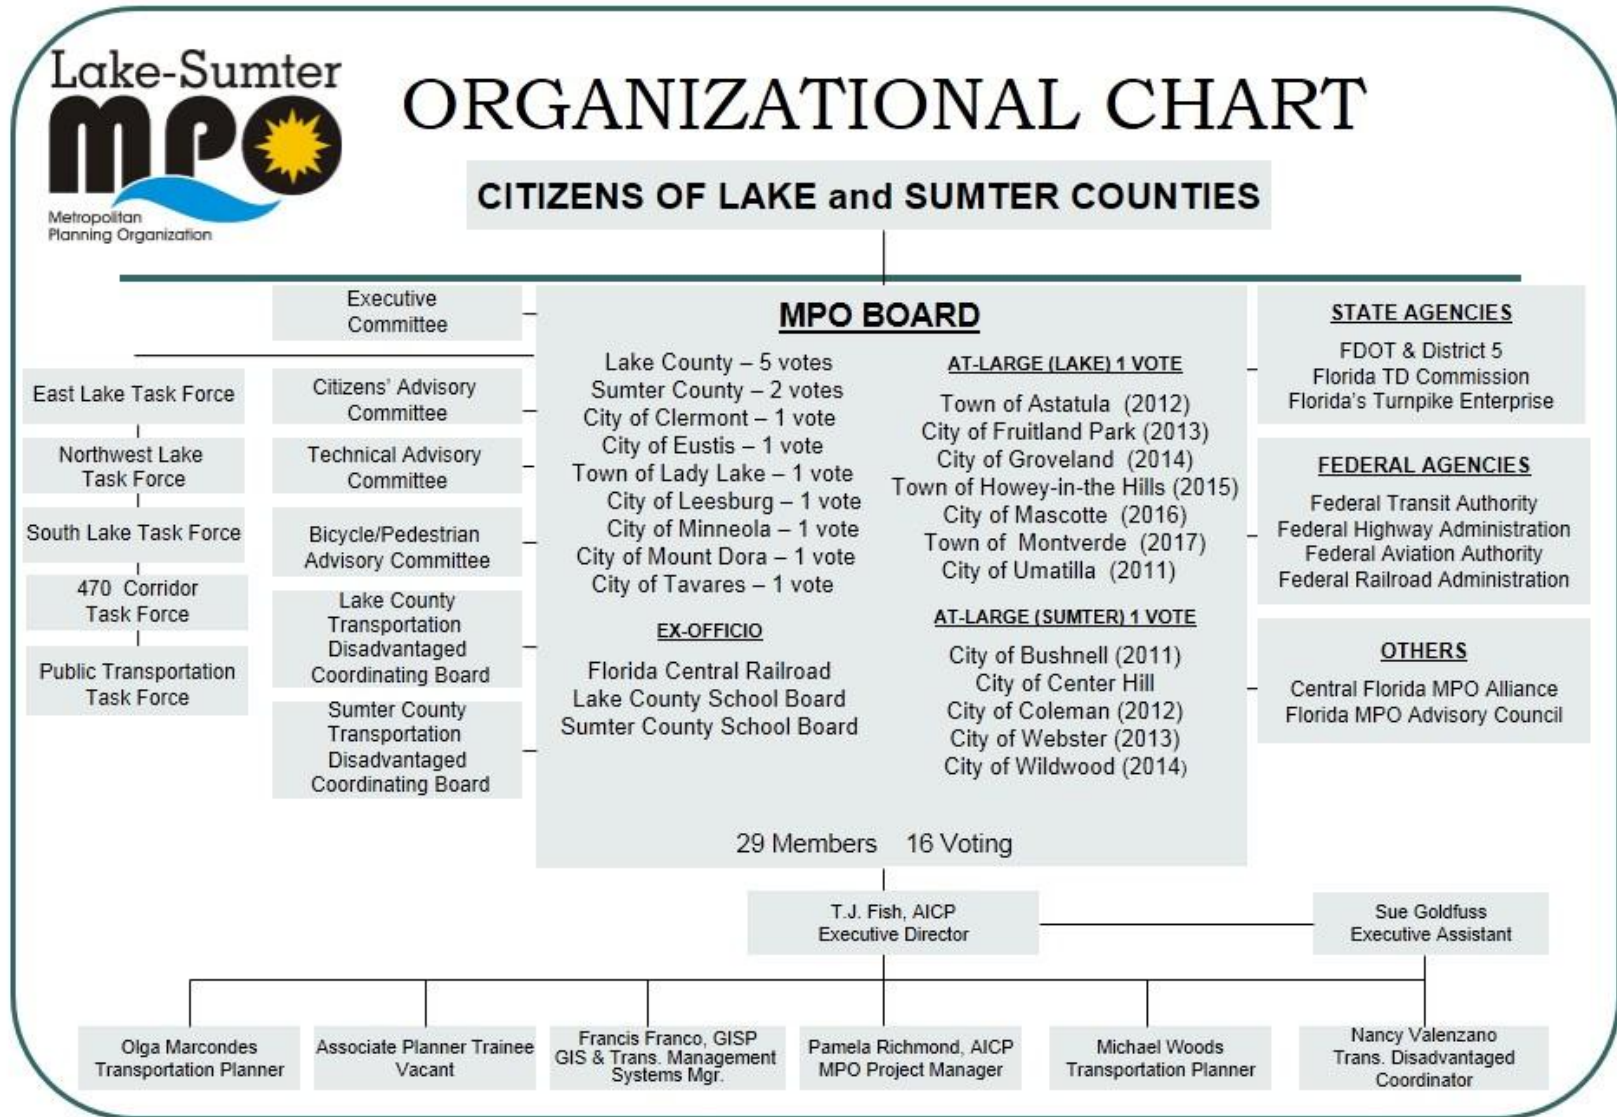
Lake-Sumter MPO
Metropolitan Planning Organization

ORGANIZATIONAL CHART

CITIZENS OF LAKE and SUMTER COUNTIES

Executive Committee

East Lake Task Force

Northwest Lake Task Force

South Lake Task Force

470 Corridor Task Force

Public Transportation Task Force

Citizens' Advisory Committee

Technical Advisory Committee

Bicycle/Pedestrian Advisory Committee

Lake County Transportation Disadvantaged Coordinating Board

Sumter County Transportation Disadvantaged Coordinating Board

MPO BOARD

Lake County – 5 votes
Sumter County – 2 votes
City of Clermont – 1 vote
City of Eustis – 1 vote
Town of Lady Lake – 1 vote
City of Leesburg – 1 vote
City of Minneola – 1 vote
City of Mount Dora – 1 vote
City of Tavares – 1 vote

EX-OFFICIO

Florida Central Railroad
Lake County School Board
Sumter County School Board

AT-LARGE (LAKE) 1 VOTE

Town of Astatula (2012)
City of Fruitland Park (2013)
City of Groveland (2014)
Town of Howey-in-the Hills (2015)
City of Mascotte (2016)
Town of Montverde (2017)
City of Umatilla (2011)

AT-LARGE (SUMTER) 1 VOTE

City of Bushnell (2011)
City of Center Hill
City of Coleman (2012)
City of Webster (2013)
City of Wildwood (2014)

29 Members 16 Voting

STATE AGENCIES

FDOT & District 5
Florida TD Commission
Florida's Turnpike Enterprise

FEDERAL AGENCIES

Federal Transit Authority
Federal Highway Administration
Federal Aviation Authority
Federal Railroad Administration

OTHERS

Central Florida MPO Alliance
Florida MPO Advisory Council

T.J. Fish, AICP
Executive Director

Sue Goldfuss
Executive Assistant

Olga Marcondes
Transportation Planner

Associate Planner Trainee
Vacant

Francis Franco, GISP
GIS & Trans. Management Systems Mgr.

Pamela Richmond, AICP
MPO Project Manager

Michael Woods
Transportation Planner

Nancy Valenzano
Trans. Disadvantaged Coordinator